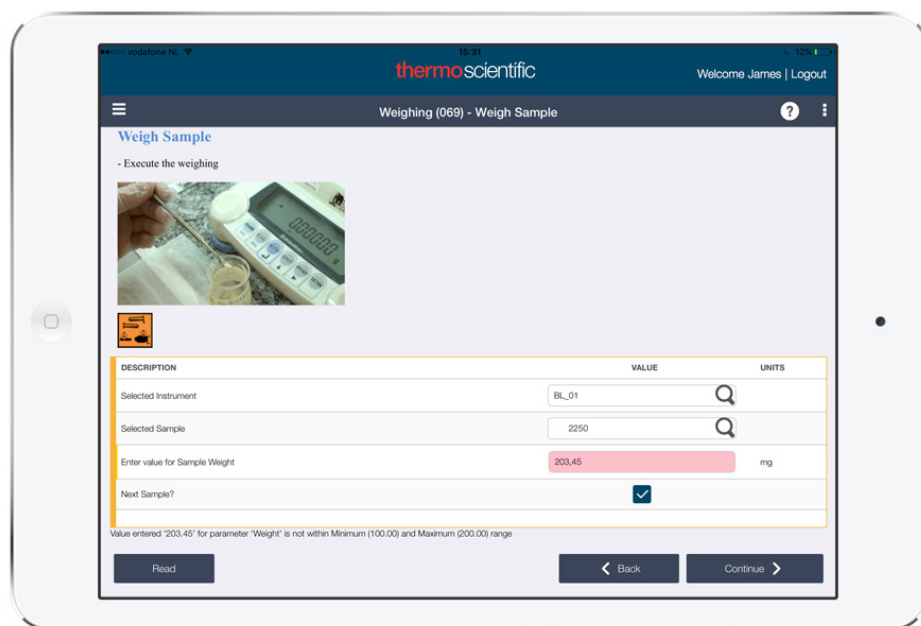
●●○○○ vodafone NL 15:31 12%

thermoscientific

Welcome James | Logout

Weighing (069) - Weigh Sample

Weigh Sample

- Execute the weighing

| DESCRIPTION | VALUE | UNITS |
|---|---|---|
| Selected Instrument | BL_01 | |
| Selected Sample | 2250 | |
| Enter value for Sample Weight | 203,45 | mg |
| Next Sample? | | |

Value entered '203.45' for parameter 'Weight' is not within Minimum (100.00) and Maximum (200.00) range

Read

Back

Continue